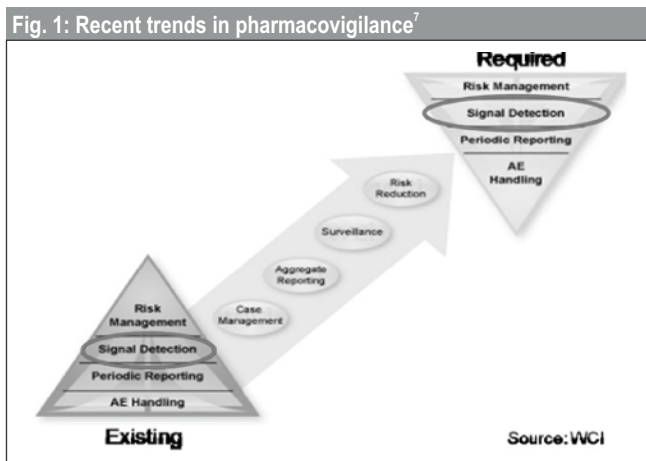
Fig. 1: Recent trends in pharmacovigilance$^7$

Required

Risk Management

Signal Detection

Periodic Reporting

AE Handling

Risk Reduction

Surveillance

Aggregate Reporting

Case Management

Risk Management

Signal Detection

Periodic Reporting

AE Handling

Existing

Source: WCI